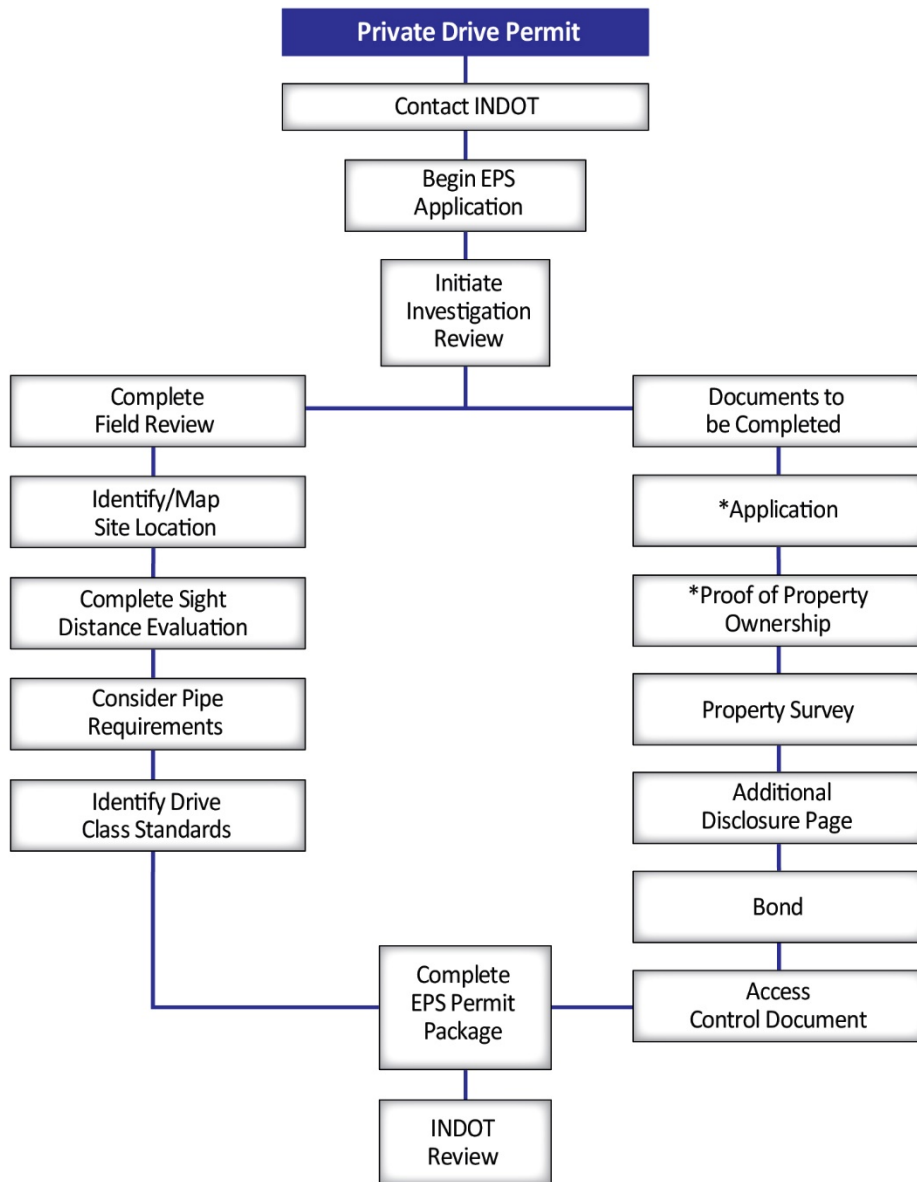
Private Drive Permit

Contact INDOT

Begin EPS Application

Initiate Investigation Review

Complete Field Review

Identify/Map Site Location

Complete Sight Distance Evaluation

Consider Pipe Requirements

Identify Drive Class Standards

Documents to be Completed

*Application

*Proof of Property Ownership

Property Survey

Additional Disclosure Page

Bond

Access Control Document

Complete EPS Permit Package

INDOT Review